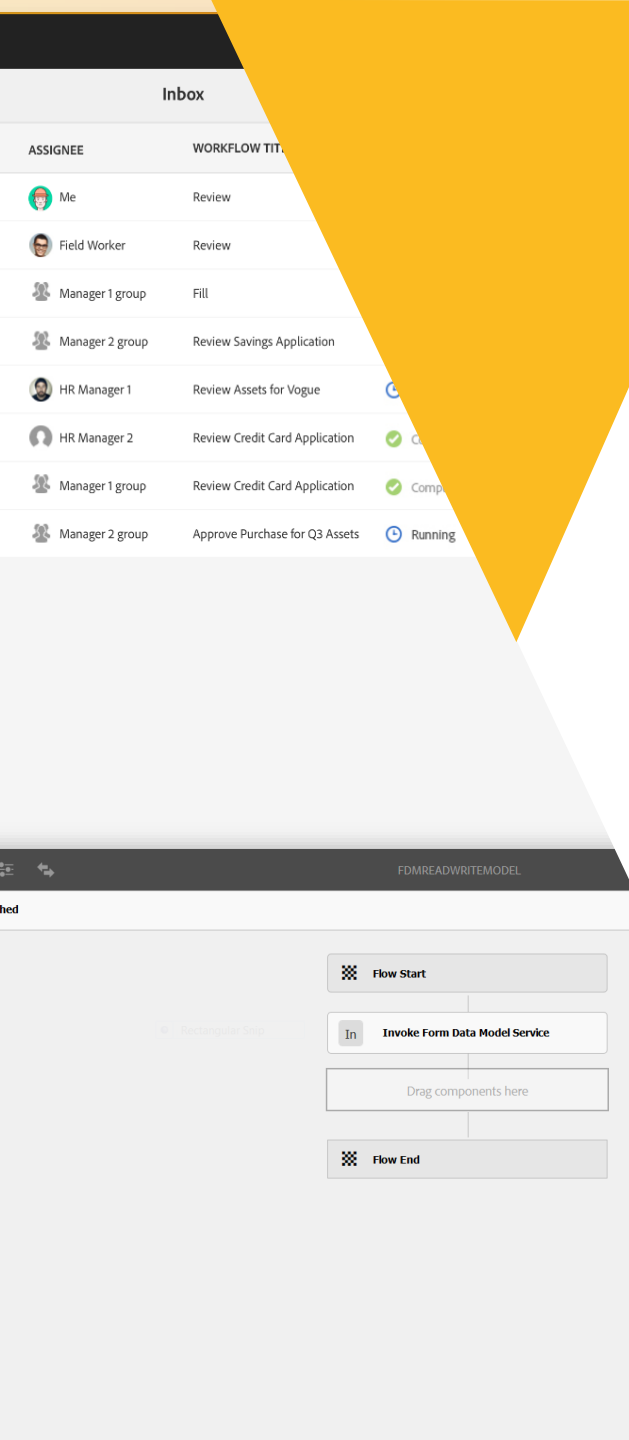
Inbox

| ASSIGNEE | WORKFLOW TIT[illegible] | |
|---|---|---|
| Me | Review | |
| Field Worker | Review | |
| Manager 1 group | Fill | |
| Manager 2 group | Review Savings Application | |
| HR Manager 1 | Review Assets for Vogue | |
| HR Manager 2 | Review Credit Card Application | C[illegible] |
| Manager 1 group | Review Credit Card Application | Comp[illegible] |
| Manager 2 group | Approve Purchase for Q3 Assets | Running |

FDMREADWRITEMODEL

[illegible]hed

Flow Start

In Invoke Form Data Model Service

Drag components here

Flow End